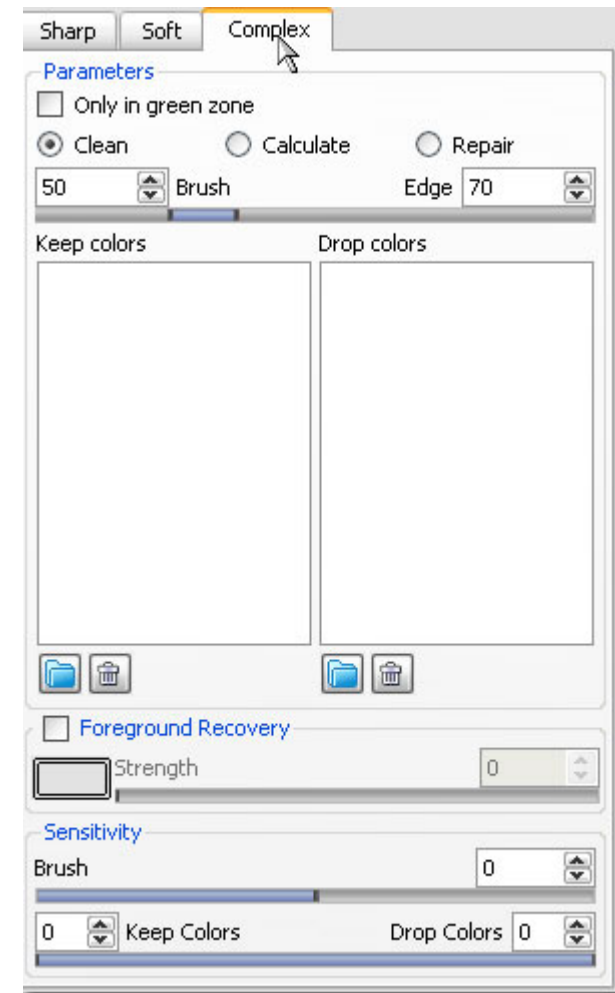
Sharp Soft Complex

Parameters

Only in green zone

Clean Calculate Repair

50 Brush Edge 70

Keep colors Drop colors

Foreground Recovery

Strength 0

Sensitivity

Brush 0

0 Keep Colors Drop Colors 0